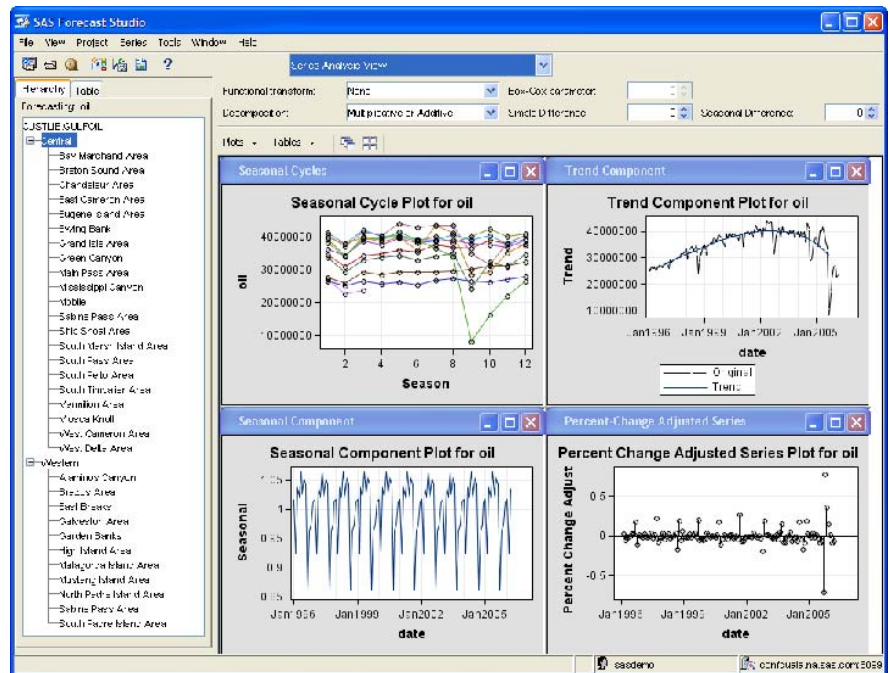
SAS Forecast Studio

File View Project Series Tools Window Help

Series Analysis View

Hierarchy Table

Forecasting: oil

GULF OF MEXICO

Central
Bay Marchand Area
Breton Sound Area
Chandeleur Area
East Cameron Area
Eugene Island Area
Ewing Bank
Grand Isle Area
Green Canyon
Main Pass Area
Mississippi Canyon
Mobile
Sabine Pass Area
Ship Shoal Area
South Marsh Island Area
South Pass Area
South Pelto Area
South Timbalier Area
Vermilion Area
Viosca Knoll
West Cameron Area
West Delta Area
Western
Alaminos Canyon
Brazos Area
East Breaks
Galveston Area
Garden Banks
High Island Area
Matagorda Island Area
Mustang Island Area
North Padre Island Area
Sabine Pass Area
South Padre Island Area

Functional transform: None
Box-Cox parameter:
Decomposition: Multiplicative or Additive
Simple Difference:
Seasonal Difference: 0

Plots Tables

Seasonal Cycles

Seasonal Cycle Plot for oil

oil

40000000
30000000
20000000
10000000

2 4 6 8 10 12

Season

Trend Component

Trend Component Plot for oil

Trend

40000000
30000000
20000000
10000000

Jan1996 Jan1999 Jan2002 Jan2005

date

Original
Trend

Seasonal Component

Seasonal Component Plot for oil

Seasonal

1.05
1
0.95
0.9
0.85

Jan1996 Jan1999 Jan2002 Jan2005

date

Percent-Change Adjusted Series

Percent Change Adjusted Series Plot for oil

Percent Change Adjust

0.5
0
-0.5

Jan1996 Jan1999 Jan2002 Jan2005

date

sasdemo

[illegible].na.sas.com:5099